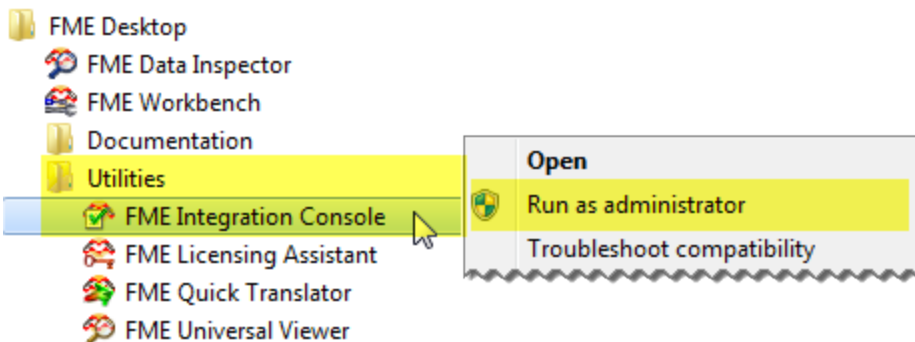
FME Desktop
FME Data Inspector
FME Workbench
Documentation
Utilities
FME Integration Console
FME Licensing Assistant
FME Quick Translator
FME Universal Viewer

Open
Run as administrator
Troubleshoot compatibility